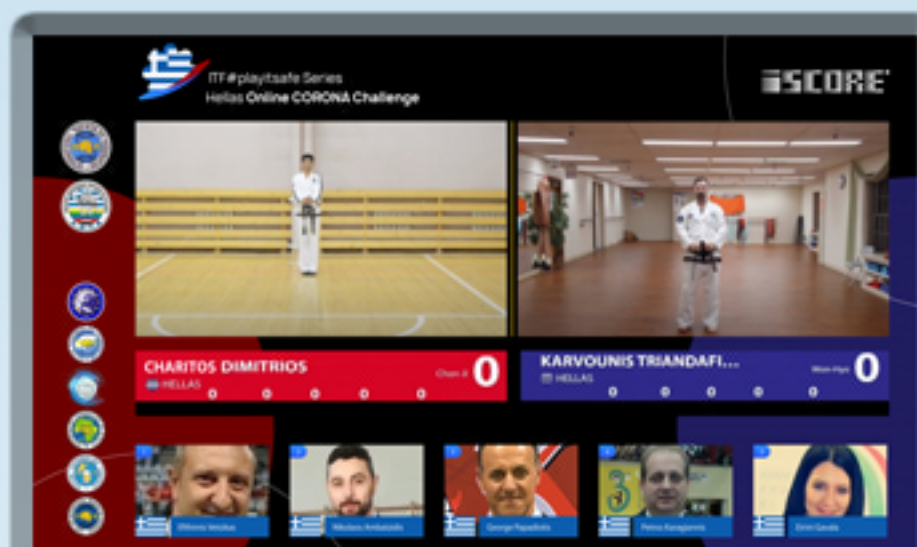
ITF#playitsafe Series
Hellas Online CORONA Challenge

iSCORE

CHARITOS DIMITRIOS
HELLAS
Chon-Ji
0

KARVOUNIS TRIANDAFI...
HELLAS
Won-Hyo
0

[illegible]
Nikolaos Ambatzidis
George Papadakis
Petros Karagiannis
Eirini Gavala